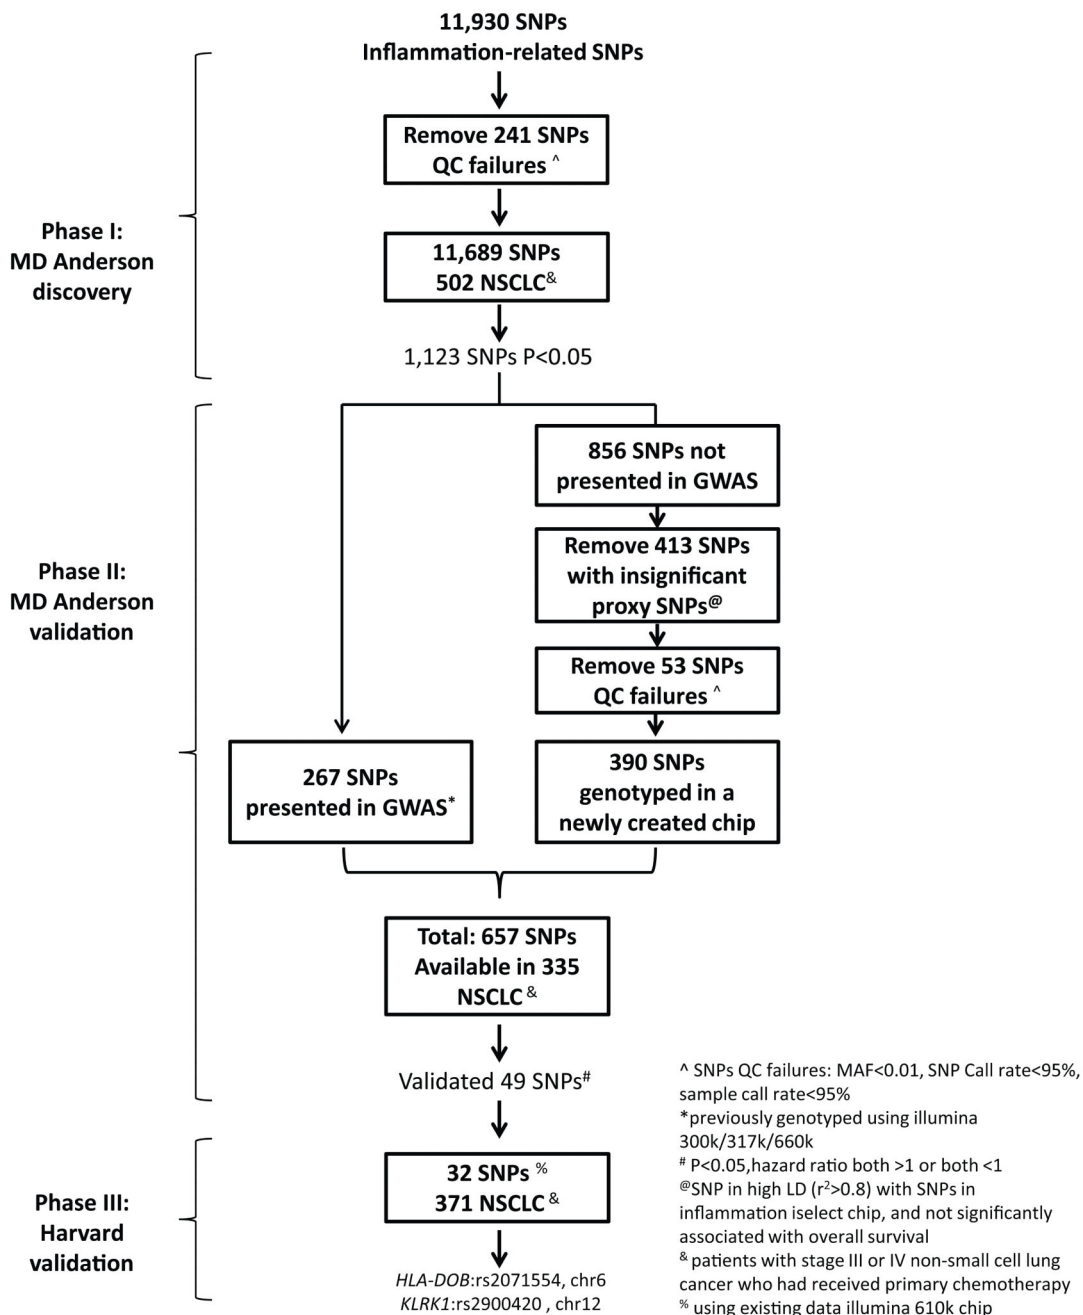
11,930 SNPs
Inflammation-related SNPs

Remove 241 SNPs
QC failures ^

11,689 SNPs
502 NSCLC&

1,123 SNPs P<0.05

Phase I:
MD Anderson
discovery

856 SNPs not presented in GWAS

Remove 413 SNPs with insignificant proxy SNPs@

Remove 53 SNPs QC failures ^

267 SNPs presented in GWAS*

390 SNPs genotyped in a newly created chip

Phase II:
MD Anderson
validation

Total: 657 SNPs Available in 335 NSCLC &

Validated 49 SNPs#

32 SNPs %
371 NSCLC &

Phase III:
Harvard
validation

*HLA-DOB*:rs2071554, chr6
*KLRK1*:rs2900420 , chr12

^ SNPs QC failures: MAF<0.01, SNP Call rate<95%, sample call rate<95%
*previously genotyped using illumina 300k/317k/660k
# P<0.05,hazard ratio both >1 or both <1
@SNP in high LD ($r^2$>0.8) with SNPs in inflammation iselect chip, and not significantly associated with overall survival
& patients with stage III or IV non-small cell lung cancer who had received primary chemotherapy
% using existing data illumina 610k chip